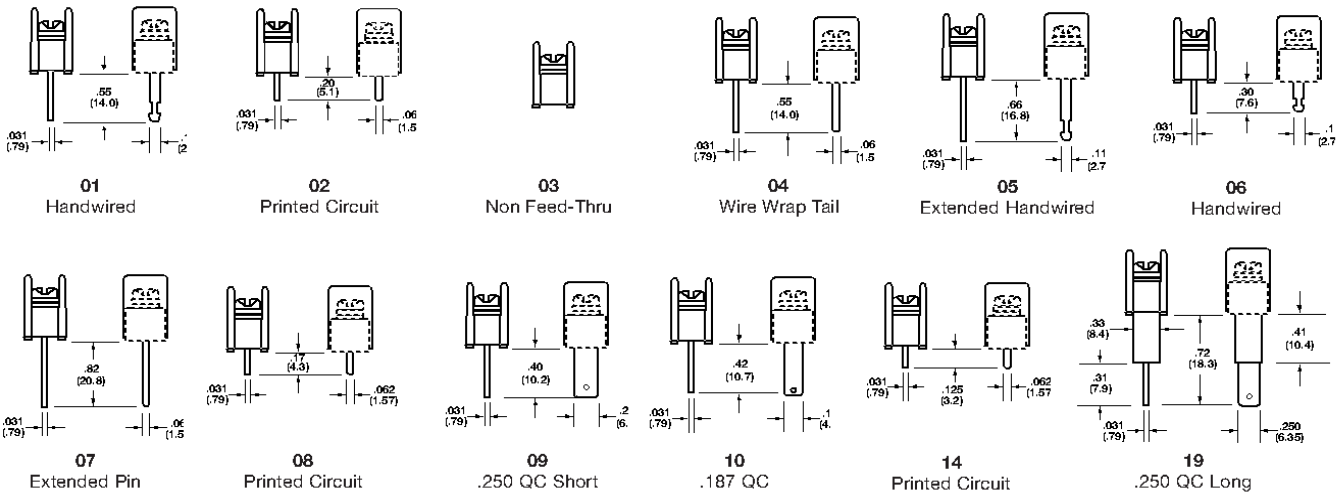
.55
(14.0)
.031
(.79)
.1
(2
01
Handwired

.20
(5.1)
.031
(.79)
.06
(1.5
02
Printed Circuit

03
Non Feed-Thru

.55
(14.0)
.031
(.79)
.06
(1.5
04
Wire Wrap Tail

.66
(16.8)
.031
(.79)
.11
(2.7
05
Extended Handwired

.30
(7.6)
.031
(.79)
.1
(2.7
06
Handwired

.82
(20.8)
.031
(.79)
.06
(1.5
07
Extended Pin

.17
(4.3)
.031
(.79)
.062
(1.57)
08
Printed Circuit

.40
(10.2)
.031
(.79)
.2
(6.
09
.250 QC Short

.42
(10.7)
.031
(.79)
.1
(4.
10
.187 QC

.031
(.79)
.125
(3.2)
.062
(1.57
14
Printed Circuit

.33
(8.4)
.31
(7.9)
.031
(.79)
.72
(18.3)
.41
(10.4)
.250
(6.35)
19
.250 QC Long